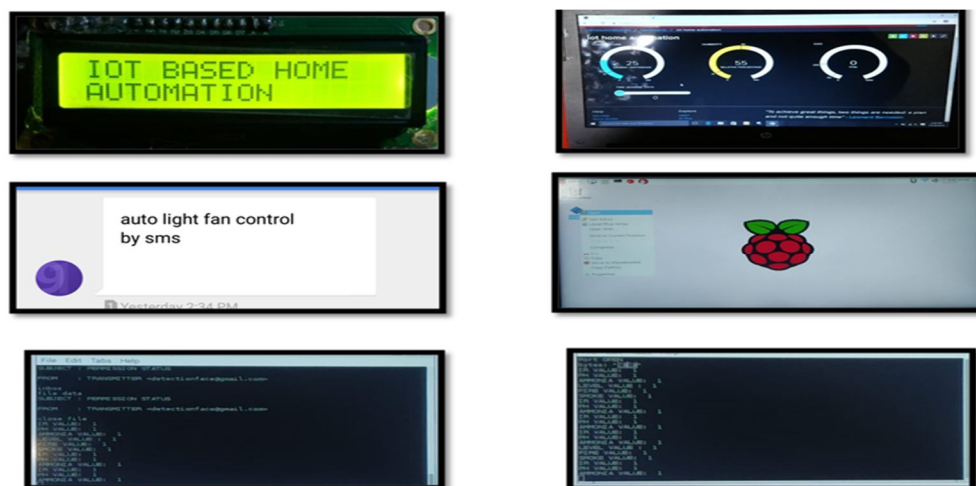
IOT BASED HOME AUTOMATION

iot home automation

25

55

0

"To achieve great things, two things are needed: a plan and not quite enough time" - Leonard Bernstein

auto light fan control by sms

9

Yesterday 2:34 PM

File Edit Tabs Help

SUBJECT : PERMISSION STATUS

FROM : TRANSMITTER <detectionface@gmail.com>

inbox
file data
SUBJECT : PERMISSION STATUS

FROM : TRANSMITTER <detectionface@gmail.com>

close file
IR VALUE: 1
PH VALUE: 1
AMMONIA VALUE: 1
LEVEL VALUE: 1
FIRE VALUE: 1
SMOKE VALUE: 1
IR VALUE: 1
PH VALUE: 1
AMMONIA VALUE: 1
IR VALUE: 1
PH VALUE: 1
AMMONIA VALUE: 1

Port OPEN
bytes: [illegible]
IR VALUE: 1
PH VALUE: 1
AMMONIA VALUE: 1
LEVEL VALUE: 1
FIRE VALUE: 1
SMOKE VALUE: 1
IR VALUE: 1
PH VALUE: 1
AMMONIA VALUE: 1
IR VALUE: 1
PH VALUE: 1
AMMONIA VALUE: 1
LEVEL VALUE: 1
FIRE VALUE: 1
SMOKE VALUE: 1
IR VALUE: 1
PH VALUE: 1
AMMONIA VALUE: 1